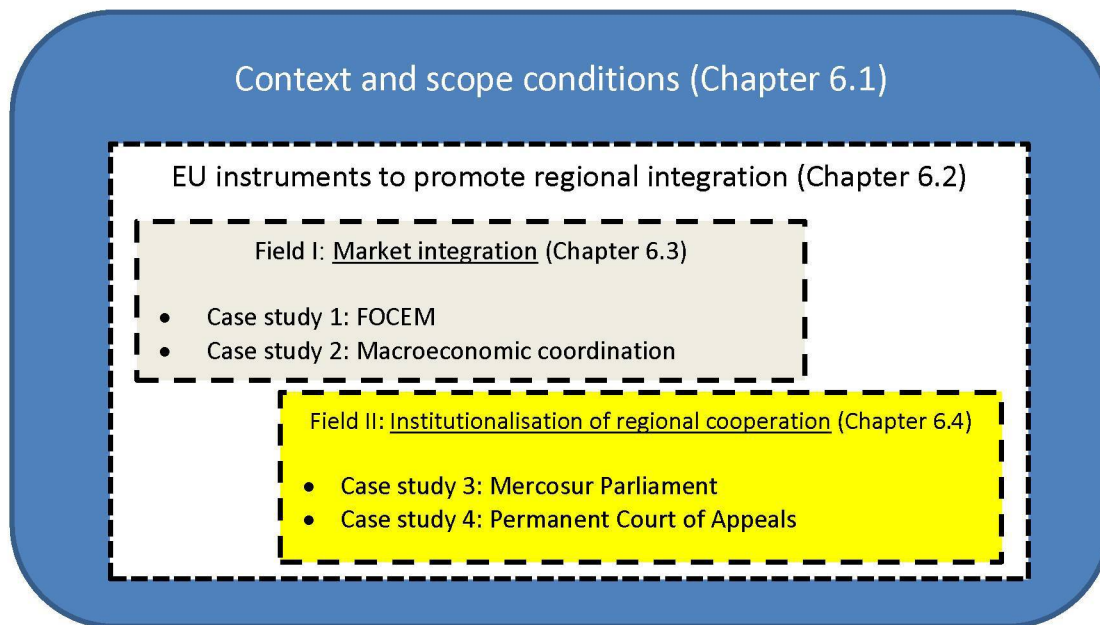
Context and scope conditions (Chapter 6.1)

EU instruments to promote regional integration (Chapter 6.2)

Field I: Market integration (Chapter 6.3)

- Case study 1: FOCEM
- Case study 2: Macroeconomic coordination

Field II: Institutionalisation of regional cooperation (Chapter 6.4)

- Case study 3: Mercosur Parliament
- Case study 4: Permanent Court of Appeals